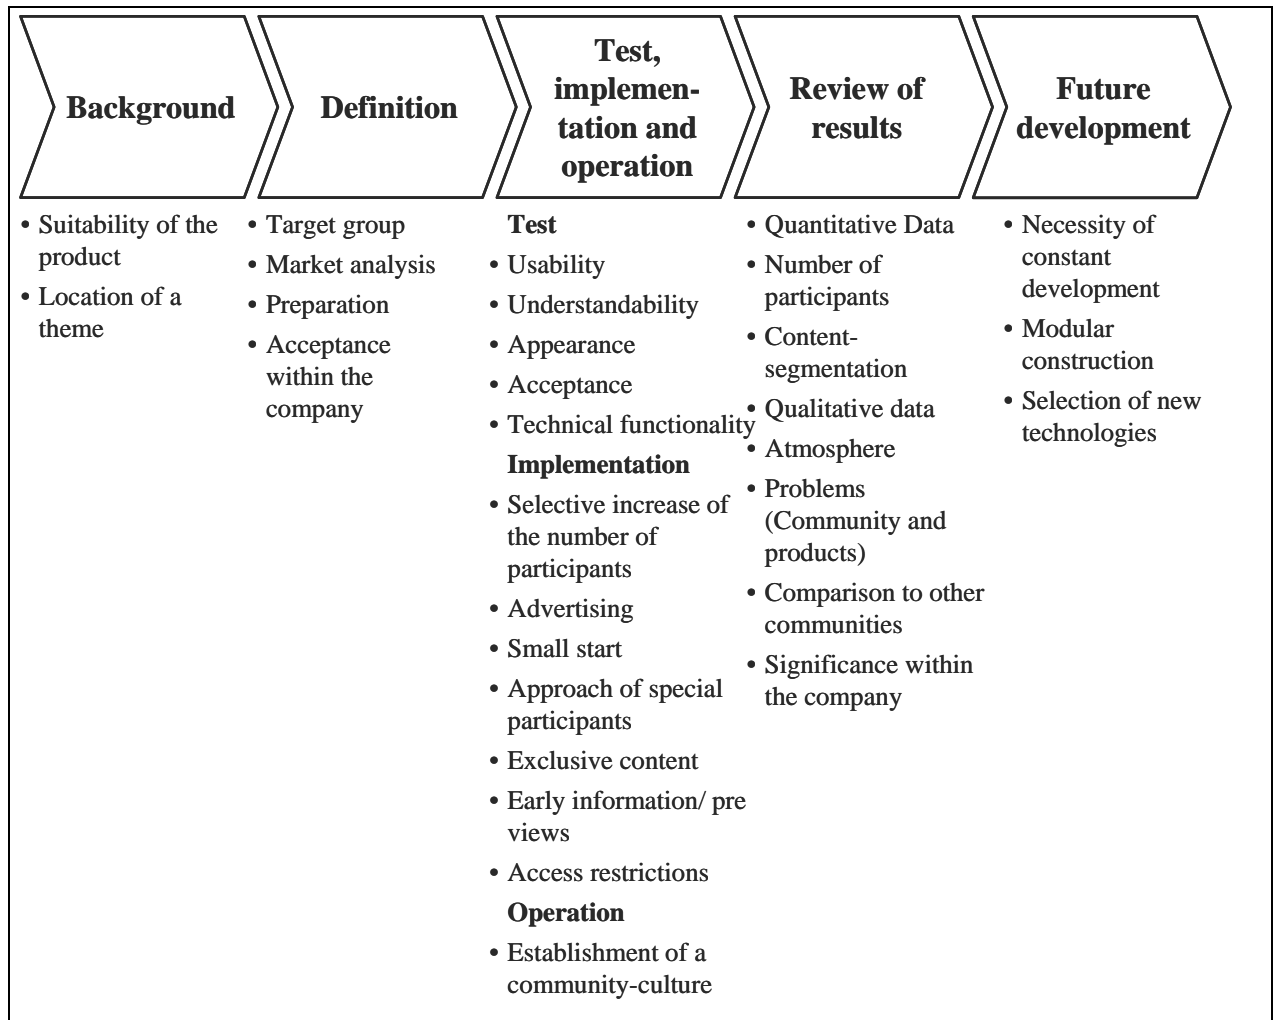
**Background**

- Suitability of the product
- Location of a theme

**Definition**

- Target group
- Market analysis
- Preparation
- Acceptance within the company

**Test, implementation and operation**

**Test**
- Usability
- Understandability
- Appearance
- Acceptance
- Technical functionality

**Implementation**
- Selective increase of the number of participants
- Advertising
- Small start
- Approach of special participants
- Exclusive content
- Early information/ pre views
- Access restrictions

**Operation**
- Establishment of a community-culture

**Review of results**

- Quantitative Data
- Number of participants
- Content-segmentation
- Qualitative data
- Atmosphere
- Problems (Community and products)
- Comparison to other communities
- Significance within the company

**Future development**

- Necessity of constant development
- Modular construction
- Selection of new technologies